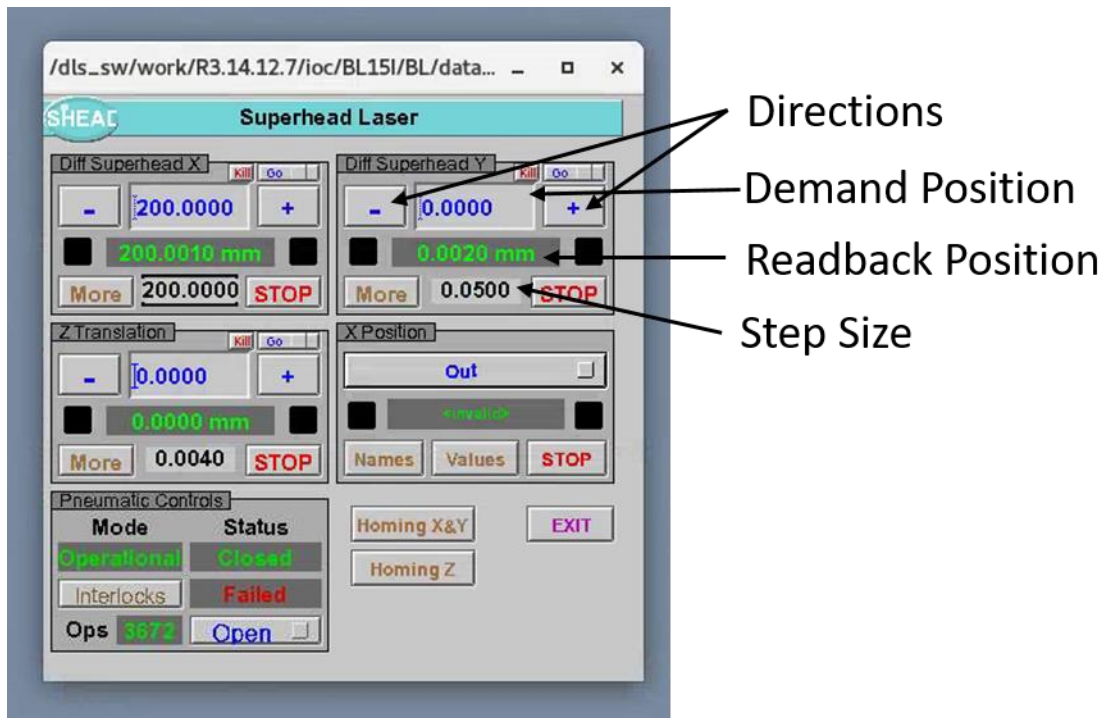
/dls_sw/work/R3.14.12.7/ioc/BL15I/BL/data...

SHEAD

Superhead Laser

Diff Superhead X
Kill Go
-
200.0000
+
200.0010 mm
More
200.0000
STOP

Diff Superhead Y
Kill Go
-
0.0000
+
0.0020 mm
More
0.0500
STOP

Z Translation
Kill Go
-
0.0000
+
0.0000 mm
More
0.0040
STOP

X Position
Out
<invalid>
Names
Values
STOP

Pneumatic Controls
Mode
Status
Operational
Closed
Interlocks
Failed
Ops 3672
Open

Homing X&Y
Homing Z
EXIT

Directions
Demand Position
Readback Position
Step Size